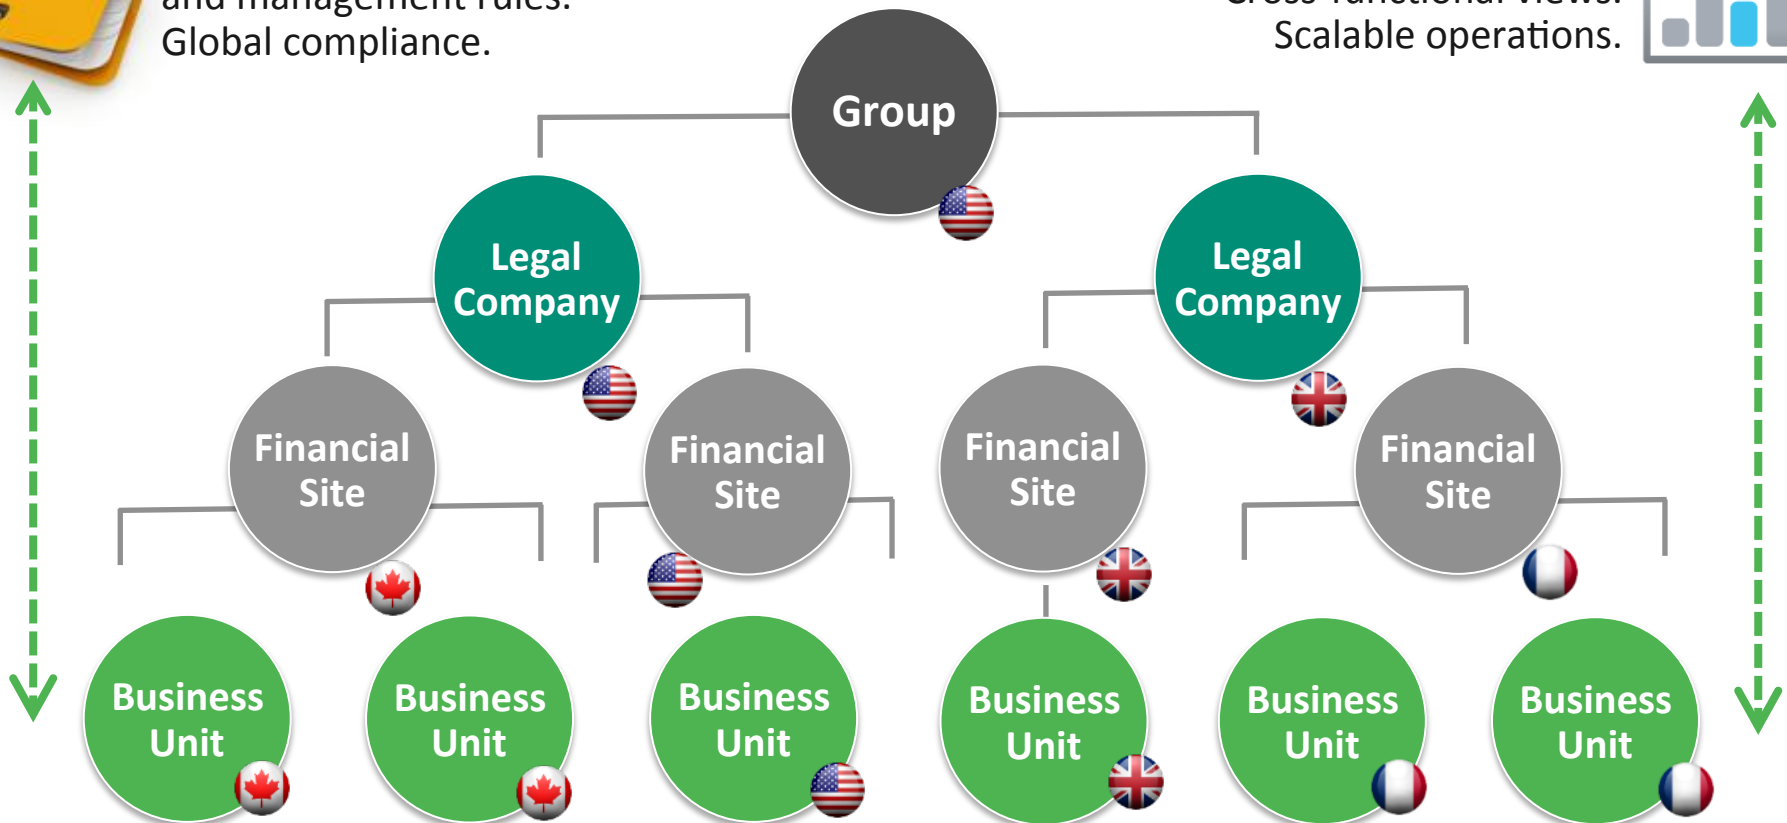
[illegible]
Global compliance.

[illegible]
Scalable operations.

Group

Legal Company

Legal Company

Financial Site

Financial Site

Financial Site

Financial Site

Business Unit

Business Unit

Business Unit

Business Unit

Business Unit

Business Unit